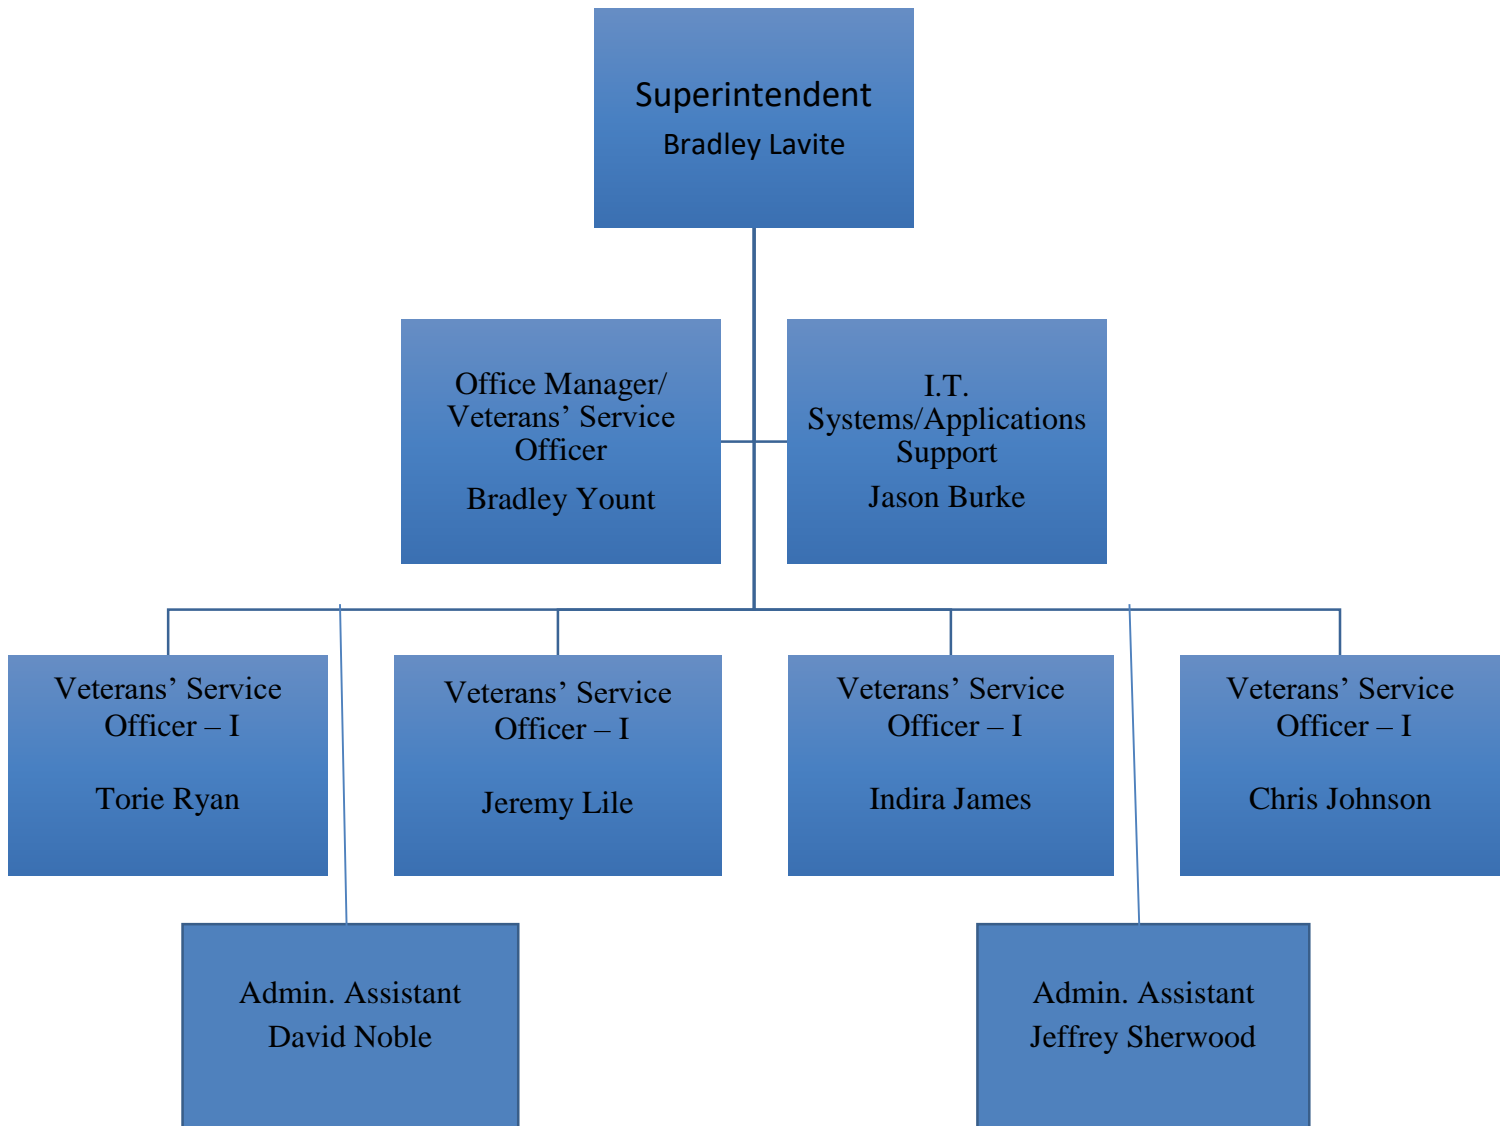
Superintendent
Bradley Lavite

Office Manager/ Veterans’ Service Officer
Bradley Yount

I.T. Systems/Applications Support
Jason Burke

Veterans’ Service Officer – I
Torie Ryan

Veterans’ Service Officer – I
Jeremy Lile

Veterans’ Service Officer – I
Indira James

Veterans’ Service Officer – I
Chris Johnson

Admin. Assistant
David Noble

Admin. Assistant
Jeffrey Sherwood